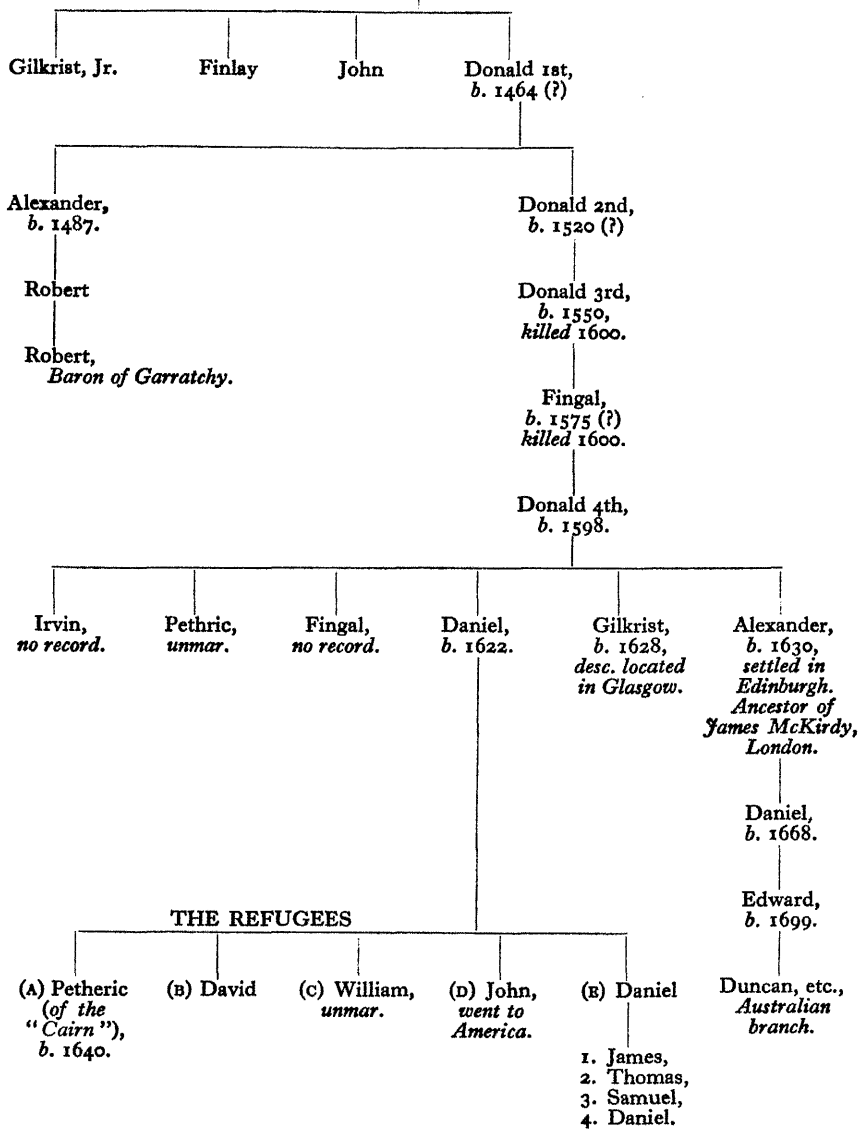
Gilkrist, Jr.

Finlay

John

Donald 1st, *b.* 1464 (?)

Alexander, *b.* 1487.

Robert

Robert, *Baron of Garratchy.*

Donald 2nd, *b.* 1520 (?)

Donald 3rd, *b.* 1550, *killed* 1600.

Fingal, *b.* 1575 (?) *killed* 1600.

Donald 4th, *b.* 1598.

Irvin, *no record.*

Pethric, *unmar.*

Fingal, *no record.*

Daniel, *b.* 1622.

Gilkrist, *b.* 1628, *desc. located in Glasgow.*

Alexander, *b.* 1630, *settled in Edinburgh. Ancestor of James McKirdy, London.*

Daniel, *b.* 1668.

Edward, *b.* 1699.

Duncan, etc., *Australian branch.*

THE REFUGEES

(A) Petheric (*of the "Cairn"*), *b.* 1640.

(B) David

(C) William, *unmar.*

(D) John, *went to America.*

(E) Daniel

1. James,
2. Thomas,
3. Samuel,
4. Daniel.